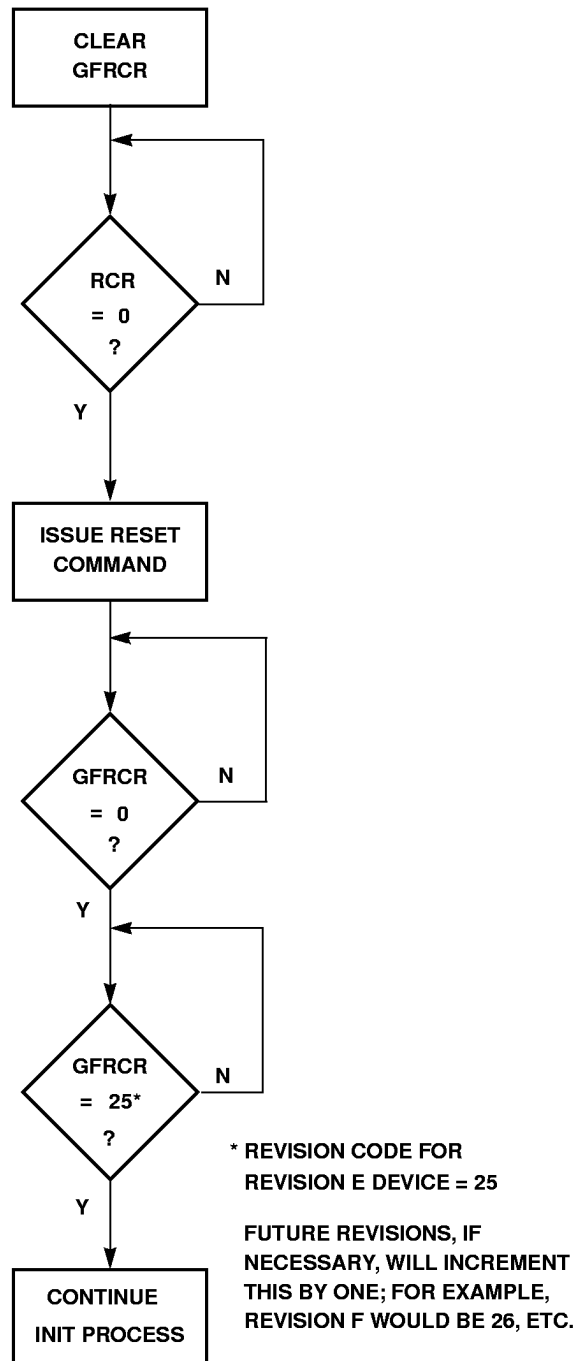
CLEAR GFRCR

RCR = 0 ?

N

Y

ISSUE RESET COMMAND

GFRCR = 0 ?

N

Y

GFRCR = 25* ?

N

Y

CONTINUE INIT PROCESS

* REVISION CODE FOR REVISION E DEVICE = 25

FUTURE REVISIONS, IF NECESSARY, WILL INCREMENT THIS BY ONE; FOR EXAMPLE, REVISION F WOULD BE 26, ETC.